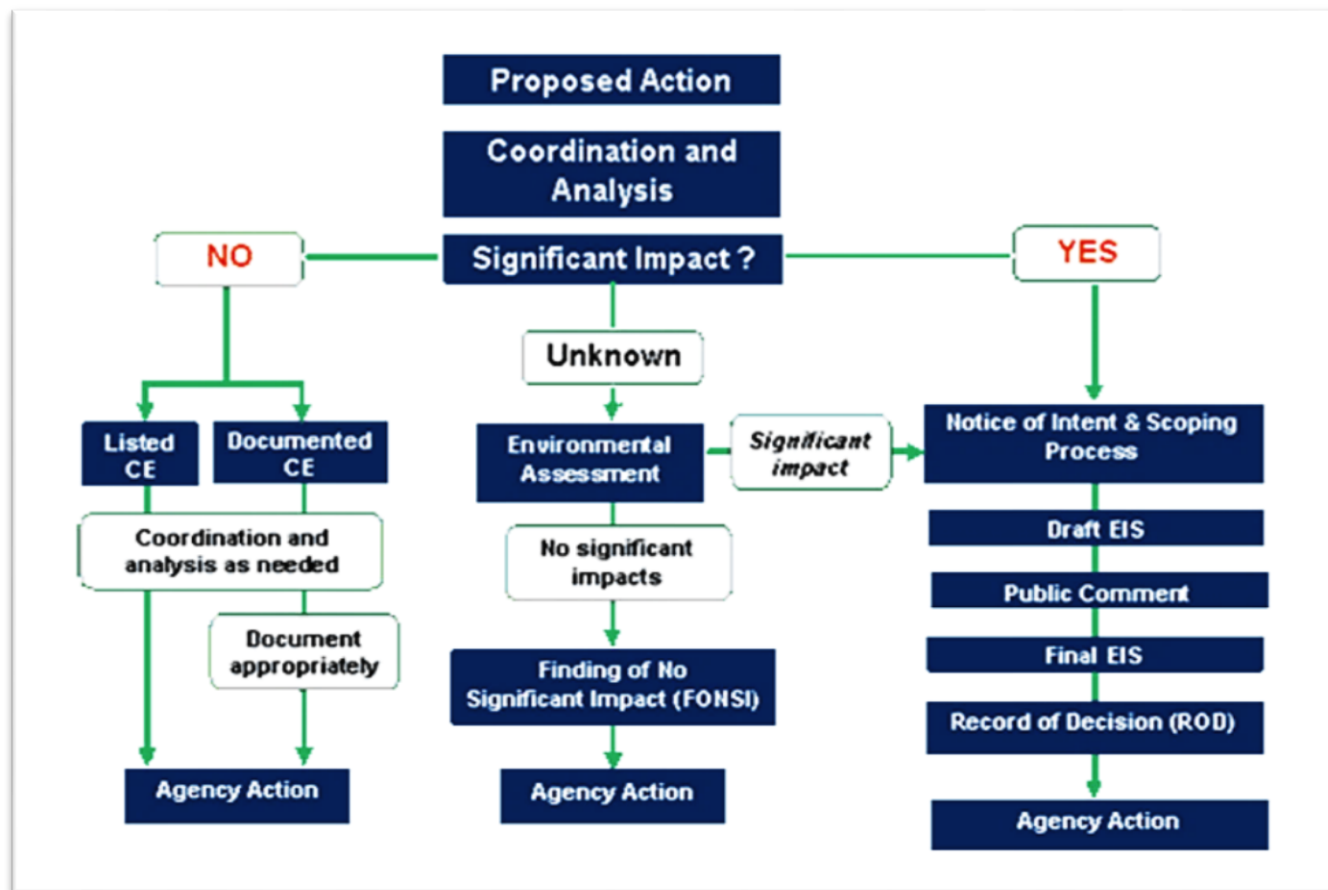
Proposed Action

Coordination and Analysis

NO

Significant Impact ?

YES

Unknown

Listed CE

Documented CE

Coordination and analysis as needed

Document appropriately

Agency Action

Environmental Assessment

Significant impact

No significant impacts

Finding of No Significant Impact (FONSI)

Agency Action

Notice of Intent & Scoping Process

Draft EIS

Public Comment

Final EIS

Record of Decision (ROD)

Agency Action